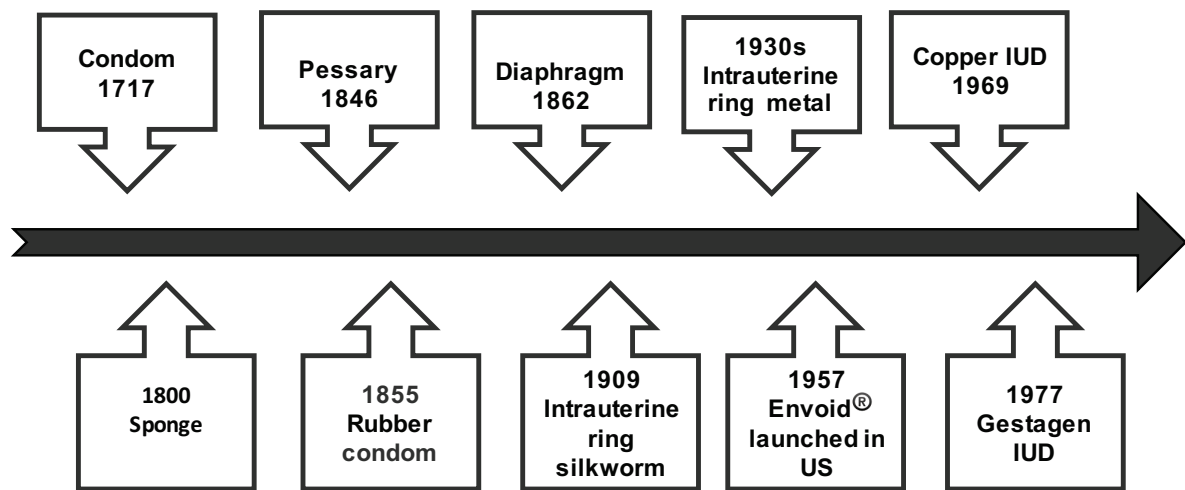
Condom 1717

Pessary 1846

Diaphragm 1862

1930s Intrauterine ring metal

Copper IUD 1969

1800 Sponge

1855 Rubber condom

1909 Intrauterine ring silkworm

1957 Envoid® launched in US

1977 Gestagen IUD